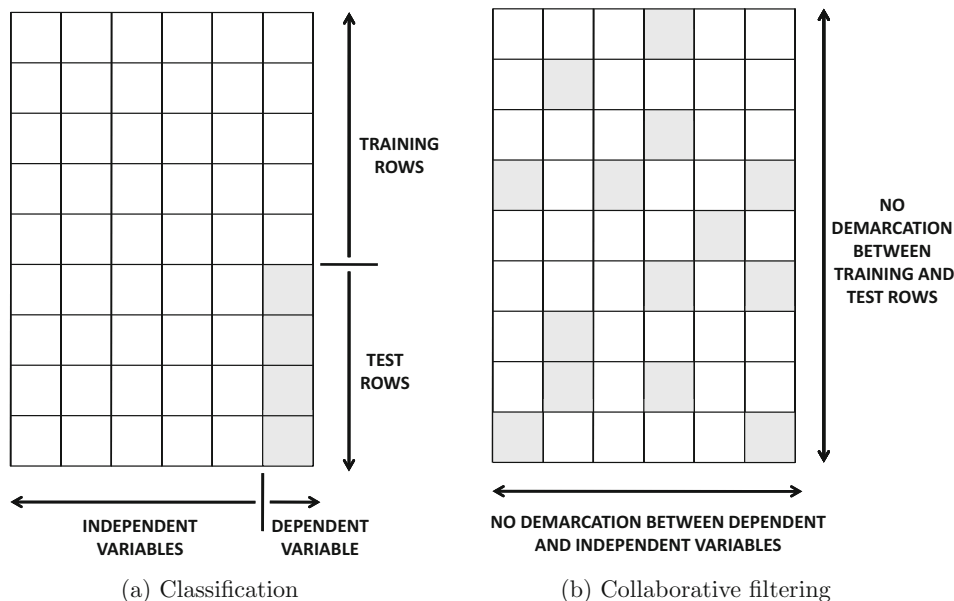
TRAINING ROWS

TEST ROWS

INDEPENDENT VARIABLES

DEPENDENT VARIABLE

(a) Classification

NO DEMARCATION BETWEEN TRAINING AND TEST ROWS

NO DEMARCATION BETWEEN DEPENDENT AND INDEPENDENT VARIABLES

(b) Collaborative filtering